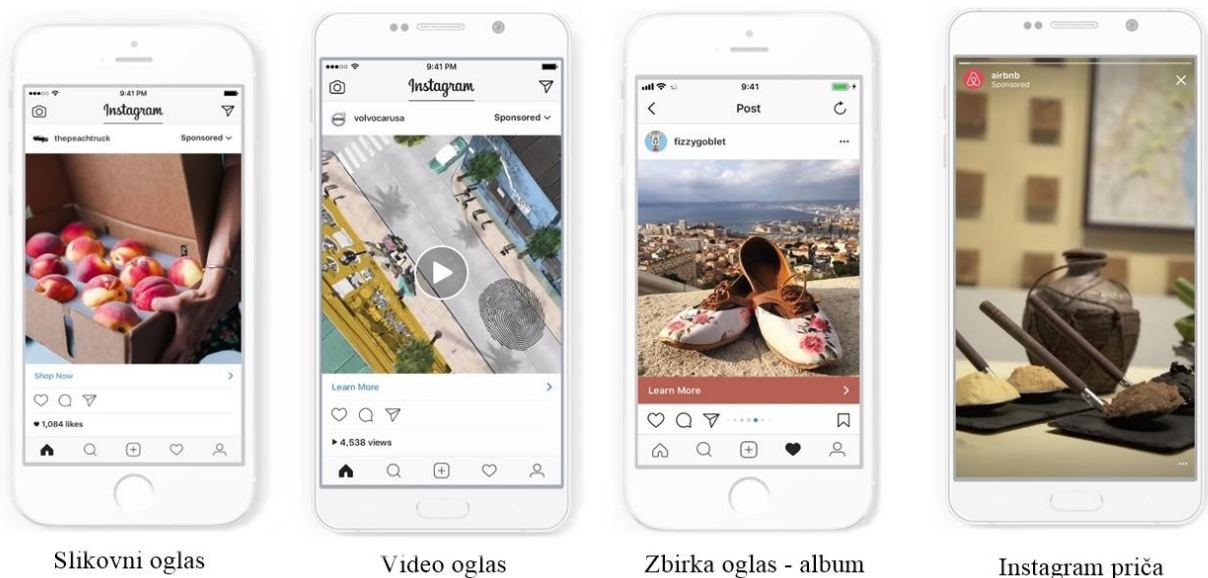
9:41 PM
Instagram
thepeachtruck
Sponsored
Shop Now
1,084 likes

Slikovni oglas

9:41 PM
Instagram
volvocarusa
Sponsored
Learn More
4,538 views

Video oglas

9:41
Post
fizzygoblet
Learn More

Zbirka oglas - album

airbnb
Sponsored

Instagram priča